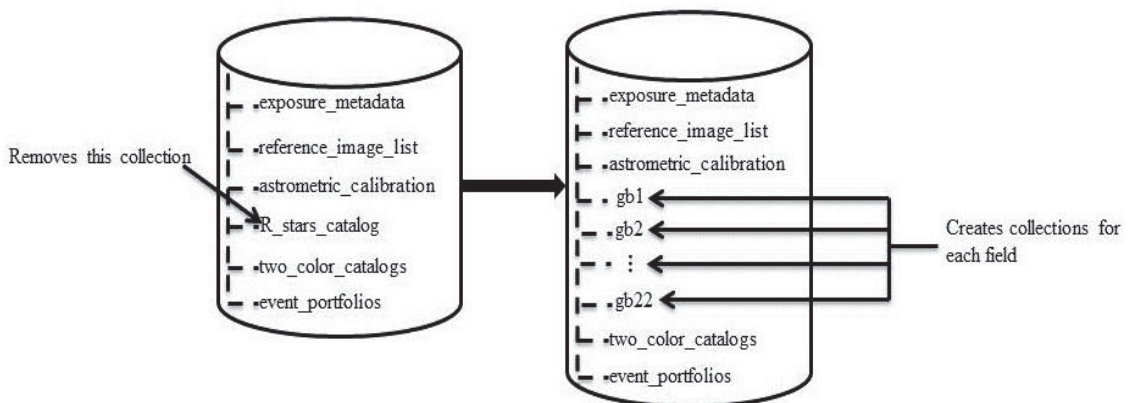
exposure_metadata
reference_image_list
astrometric_calibration
R_stars_catalog
two_color_catalogs
event_portfolios

Removes this collection

exposure_metadata
reference_image_list
astrometric_calibration
gb1
gb2
⋮
gb22
two_color_catalogs
event_portfolios

Creates collections for each field